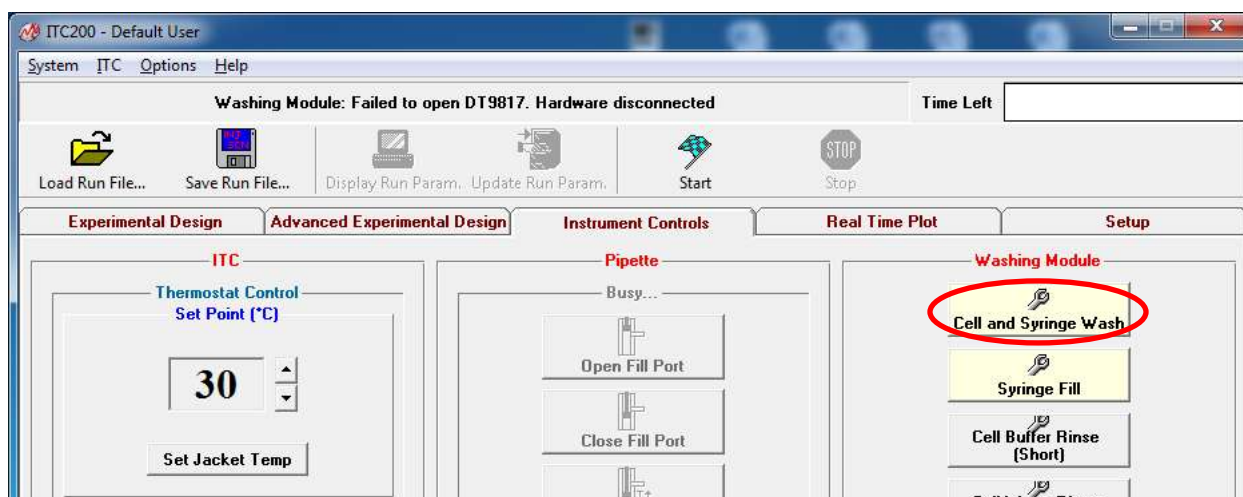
ITC200 - Default User

System ITC Options Help

Washing Module: Failed to open DT9817. Hardware disconnected

Time Left

Load Run File... Save Run File... Display Run Param. Update Run Param. Start STOP Stop

Experimental Design | Advanced Experimental Design | Instrument Controls | Real Time Plot | Setup

ITC

Thermostat Control

Set Point (°C)

30

Set Jacket Temp

Pipette

Busy...

Open Fill Port

Close Fill Port

Washing Module

Cell and Syringe Wash

Syringe Fill

Cell Buffer Rinse (Short)

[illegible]